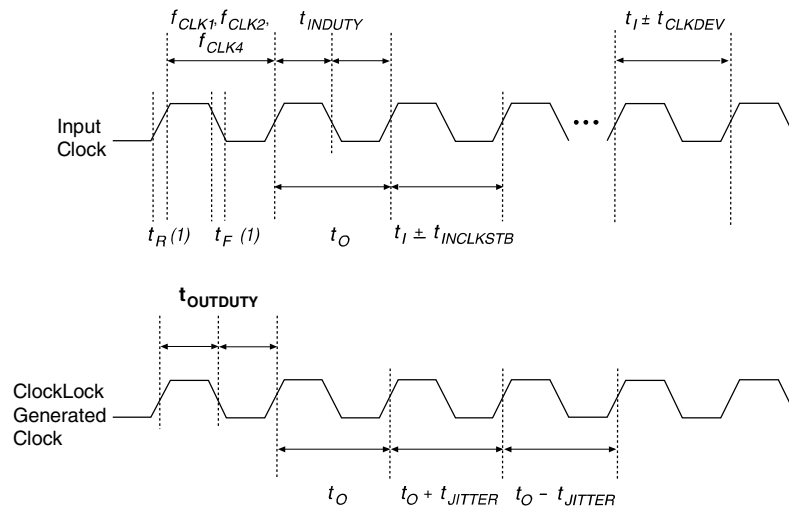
$f_{CLK1}, f_{CLK2}, f_{CLK4}$

$t_{INDUTY}$

$t_I \pm t_{CLKDEV}$

Input Clock

$t_R$ (1)

$t_F$ (1)

$t_O$

$t_I \pm t_{INCLKSTB}$

$t_{OUTDUTY}$

ClockLock Generated Clock

$t_O$

$t_O + t_{JITTER}$

$t_O - t_{JITTER}$